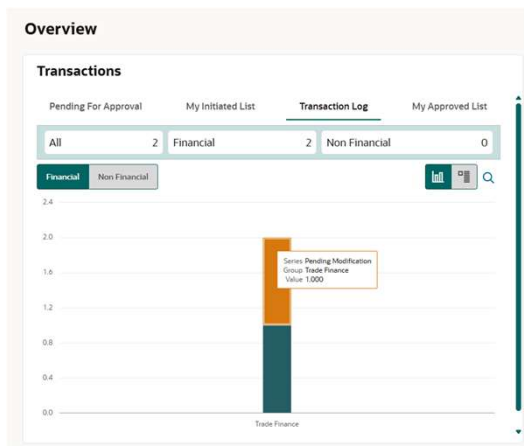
Overview

Transactions

Pending For Approval | My Initiated List | Transaction Log | My Approved List

| All | 2 | Financial | 2 | Non Financial | 0 |
|---|---|---|---|---|---|

Financial | Non Financial

2.4
2.0
1.6
1.2
0.8
0.4
0.0

Series Pending Modification
Group Trade Finance
Value 1.000

Trade Finance